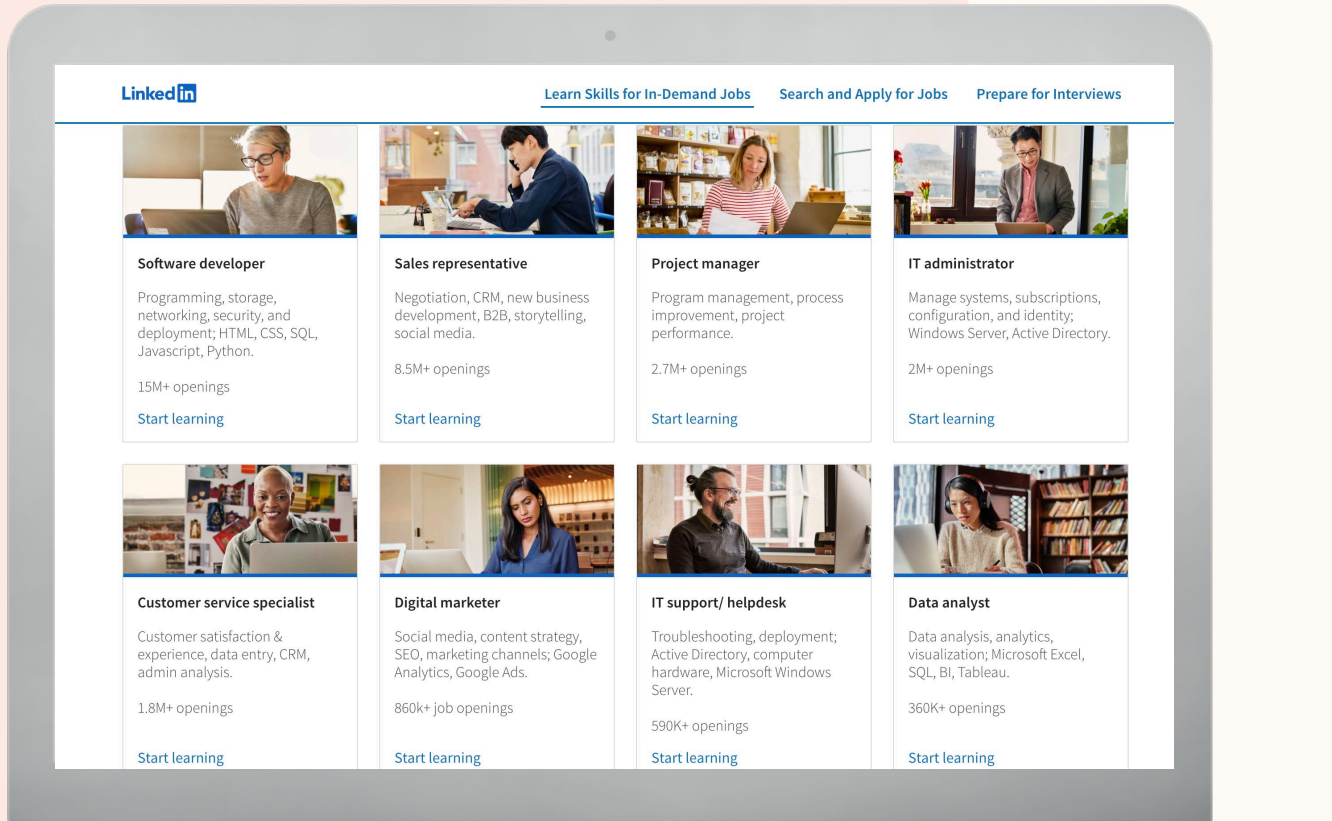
Linked in

Learn Skills for In-Demand Jobs Search and Apply for Jobs Prepare for Interviews

Software developer

Programming, storage, networking, security, and deployment; HTML, CSS, SQL, Javascript, Python.

15M+ openings

Start learning

Sales representative

Negotiation, CRM, new business development, B2B, storytelling, social media.

8.5M+ openings

Start learning

Project manager

Program management, process improvement, project performance.

2.7M+ openings

Start learning

IT administrator

Manage systems, subscriptions, configuration, and identity; Windows Server, Active Directory.

2M+ openings

Start learning

Customer service specialist

Customer satisfaction & experience, data entry, CRM, admin analysis.

1.8M+ openings

Start learning

Digital marketer

Social media, content strategy, SEO, marketing channels; Google Analytics, Google Ads.

860k+ job openings

Start learning

IT support/ helpdesk

Troubleshooting, deployment; Active Directory, computer hardware, Microsoft Windows Server.

590K+ openings

Start learning

Data analyst

Data analysis, analytics, visualization; Microsoft Excel, SQL, BI, Tableau.

360K+ openings

Start learning